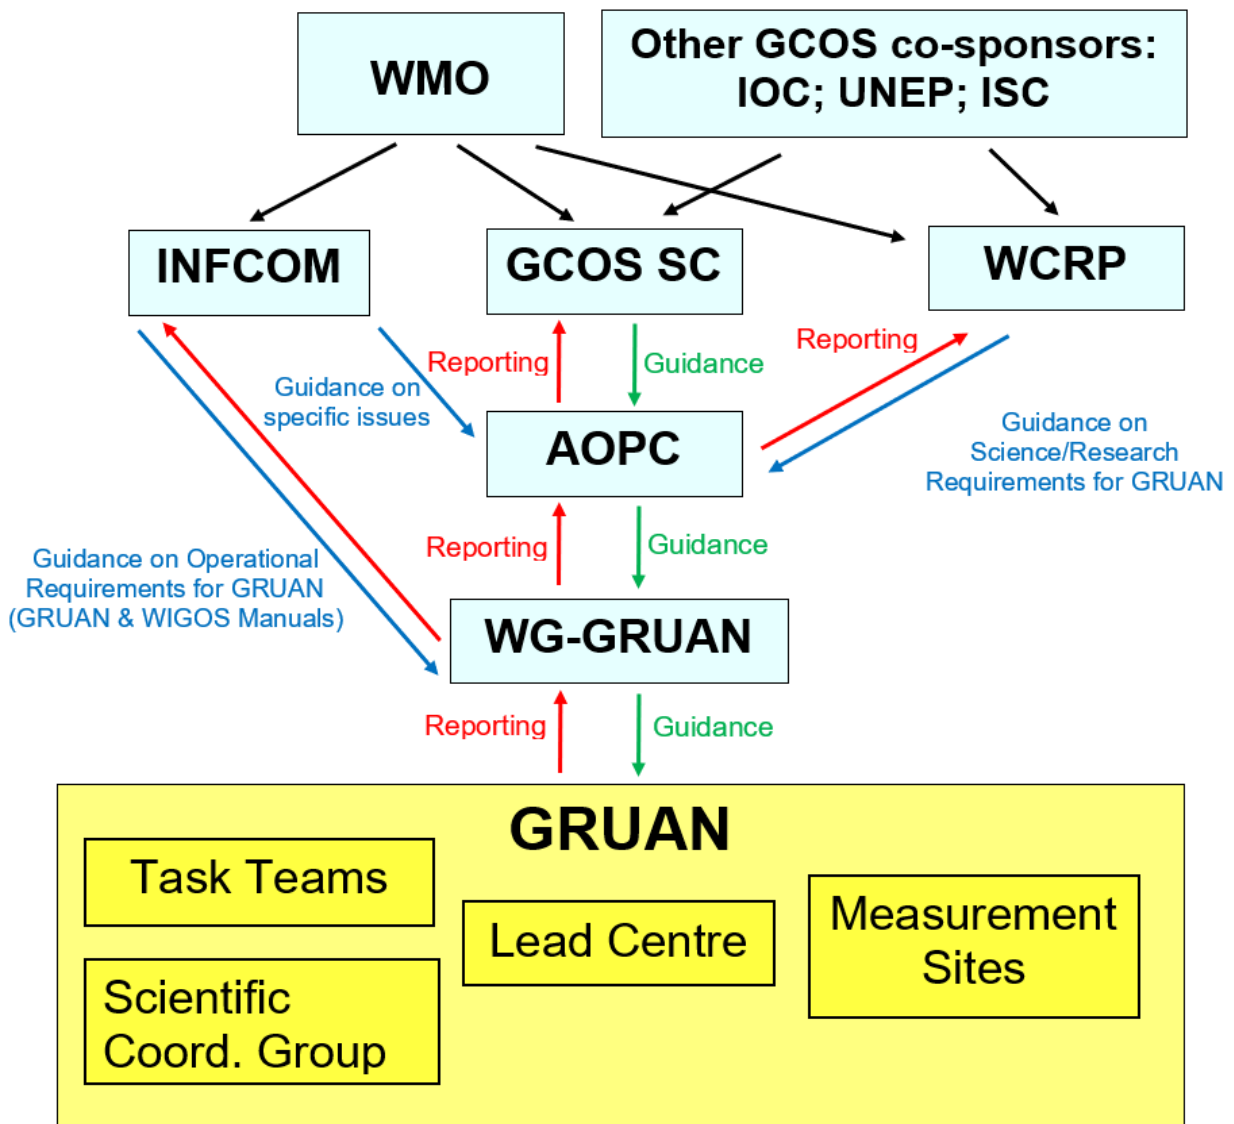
WMO

Other GCOS co-sponsors: IOC; UNEP; ISC

INFCOM

GCOS SC

WCRP

Guidance on specific issues

Reporting

Guidance

Reporting

Guidance on Science/Research Requirements for GRUAN

AOPC

Guidance on Operational Requirements for GRUAN (GRUAN & WIGOS Manuals)

Reporting

Guidance

WG-GRUAN

Reporting

Guidance

GRUAN

Task Teams

Lead Centre

Measurement Sites

Scientific Coord. Group